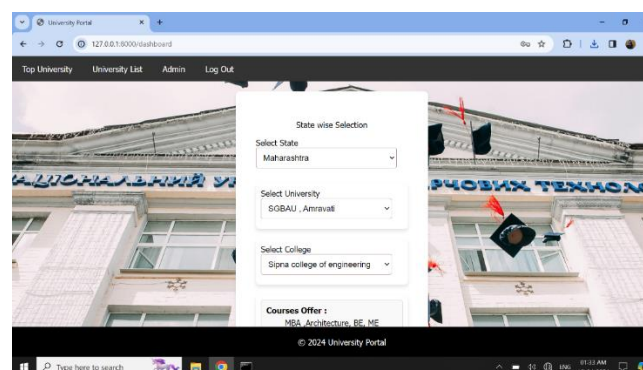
University Portal

127.0.0.1:8000/dashboard

Top University University List Admin Log Out

State wise Selection

Select State

Maharashtra

Select University

SGBAU , Amravati

Select College

Sipna college of engineering

Courses Offer :

MBA Architecture, BE, ME

© 2024 University Portal

Type here to search

ENG

01:33 AM